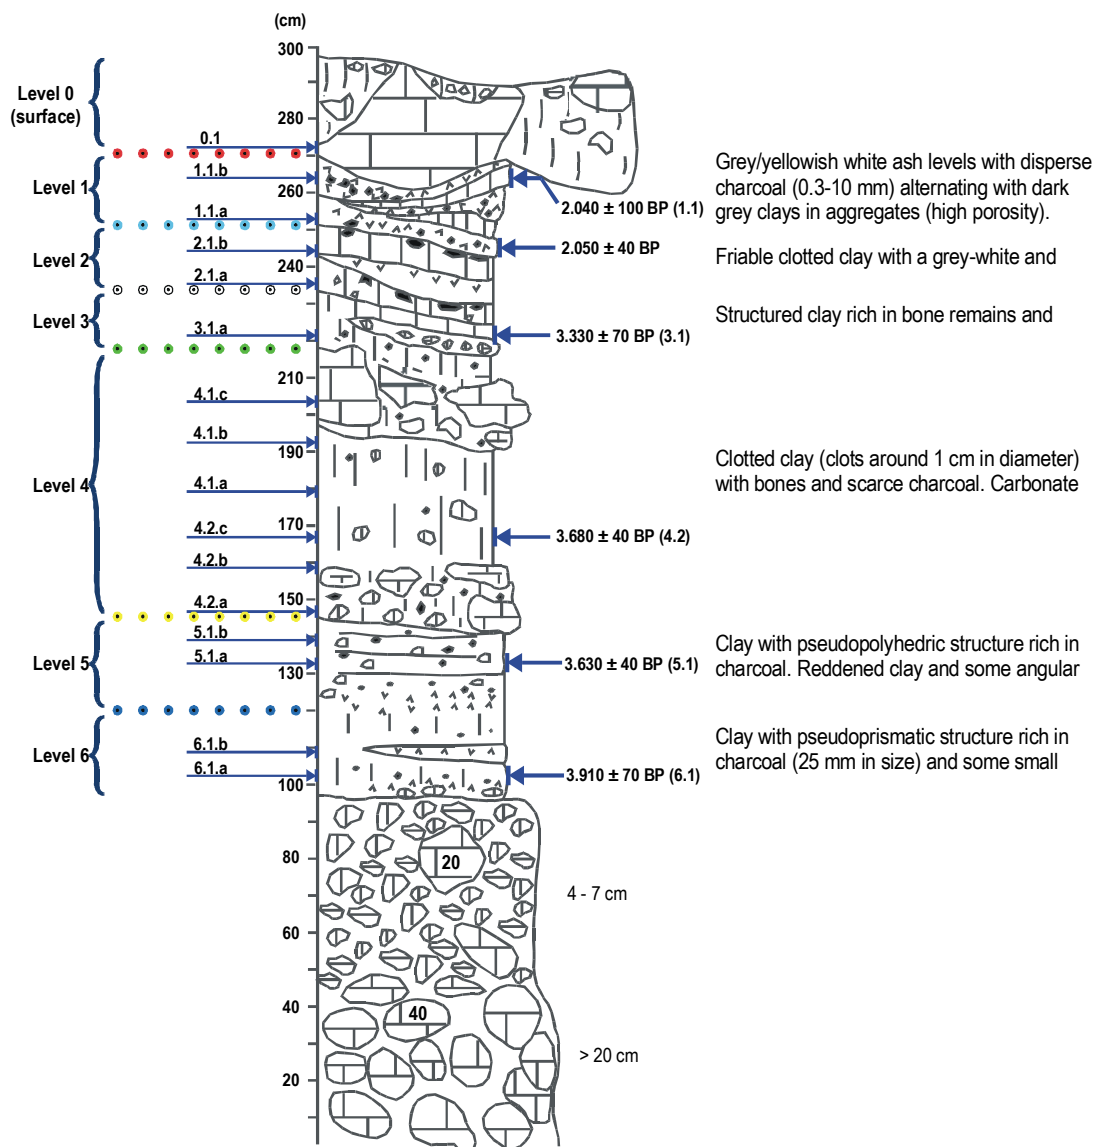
(cm)

300

280

260

240

210

190

170

150

130

100

80

60

40

20

Level 0 (surface)

Level 1

Level 2

Level 3

Level 4

Level 5

Level 6

0.1

1.1.b

1.1.a

2.1.b

2.1.a

3.1.a

4.1.c

4.1.b

4.1.a

4.2.c

4.2.b

4.2.a

5.1.b

5.1.a

6.1.b

6.1.a

2.040 ± 100 BP (1.1)

2.050 ± 40 BP

3.330 ± 70 BP (3.1)

3.680 ± 40 BP (4.2)

3.630 ± 40 BP (5.1)

3.910 ± 70 BP (6.1)

20

40

4 - 7 cm

> 20 cm

Grey/yellowish white ash levels with disperse charcoal (0.3-10 mm) alternating with dark grey clays in aggregates (high porosity).

Friable clotted clay with a grey-white and

Structured clay rich in bone remains and

Clotted clay (clots around 1 cm in diameter) with bones and scarce charcoal. Carbonate

Clay with pseudopolyhedric structure rich in charcoal. Reddened clay and some angular

Clay with pseudoprismatic structure rich in charcoal (25 mm in size) and some small